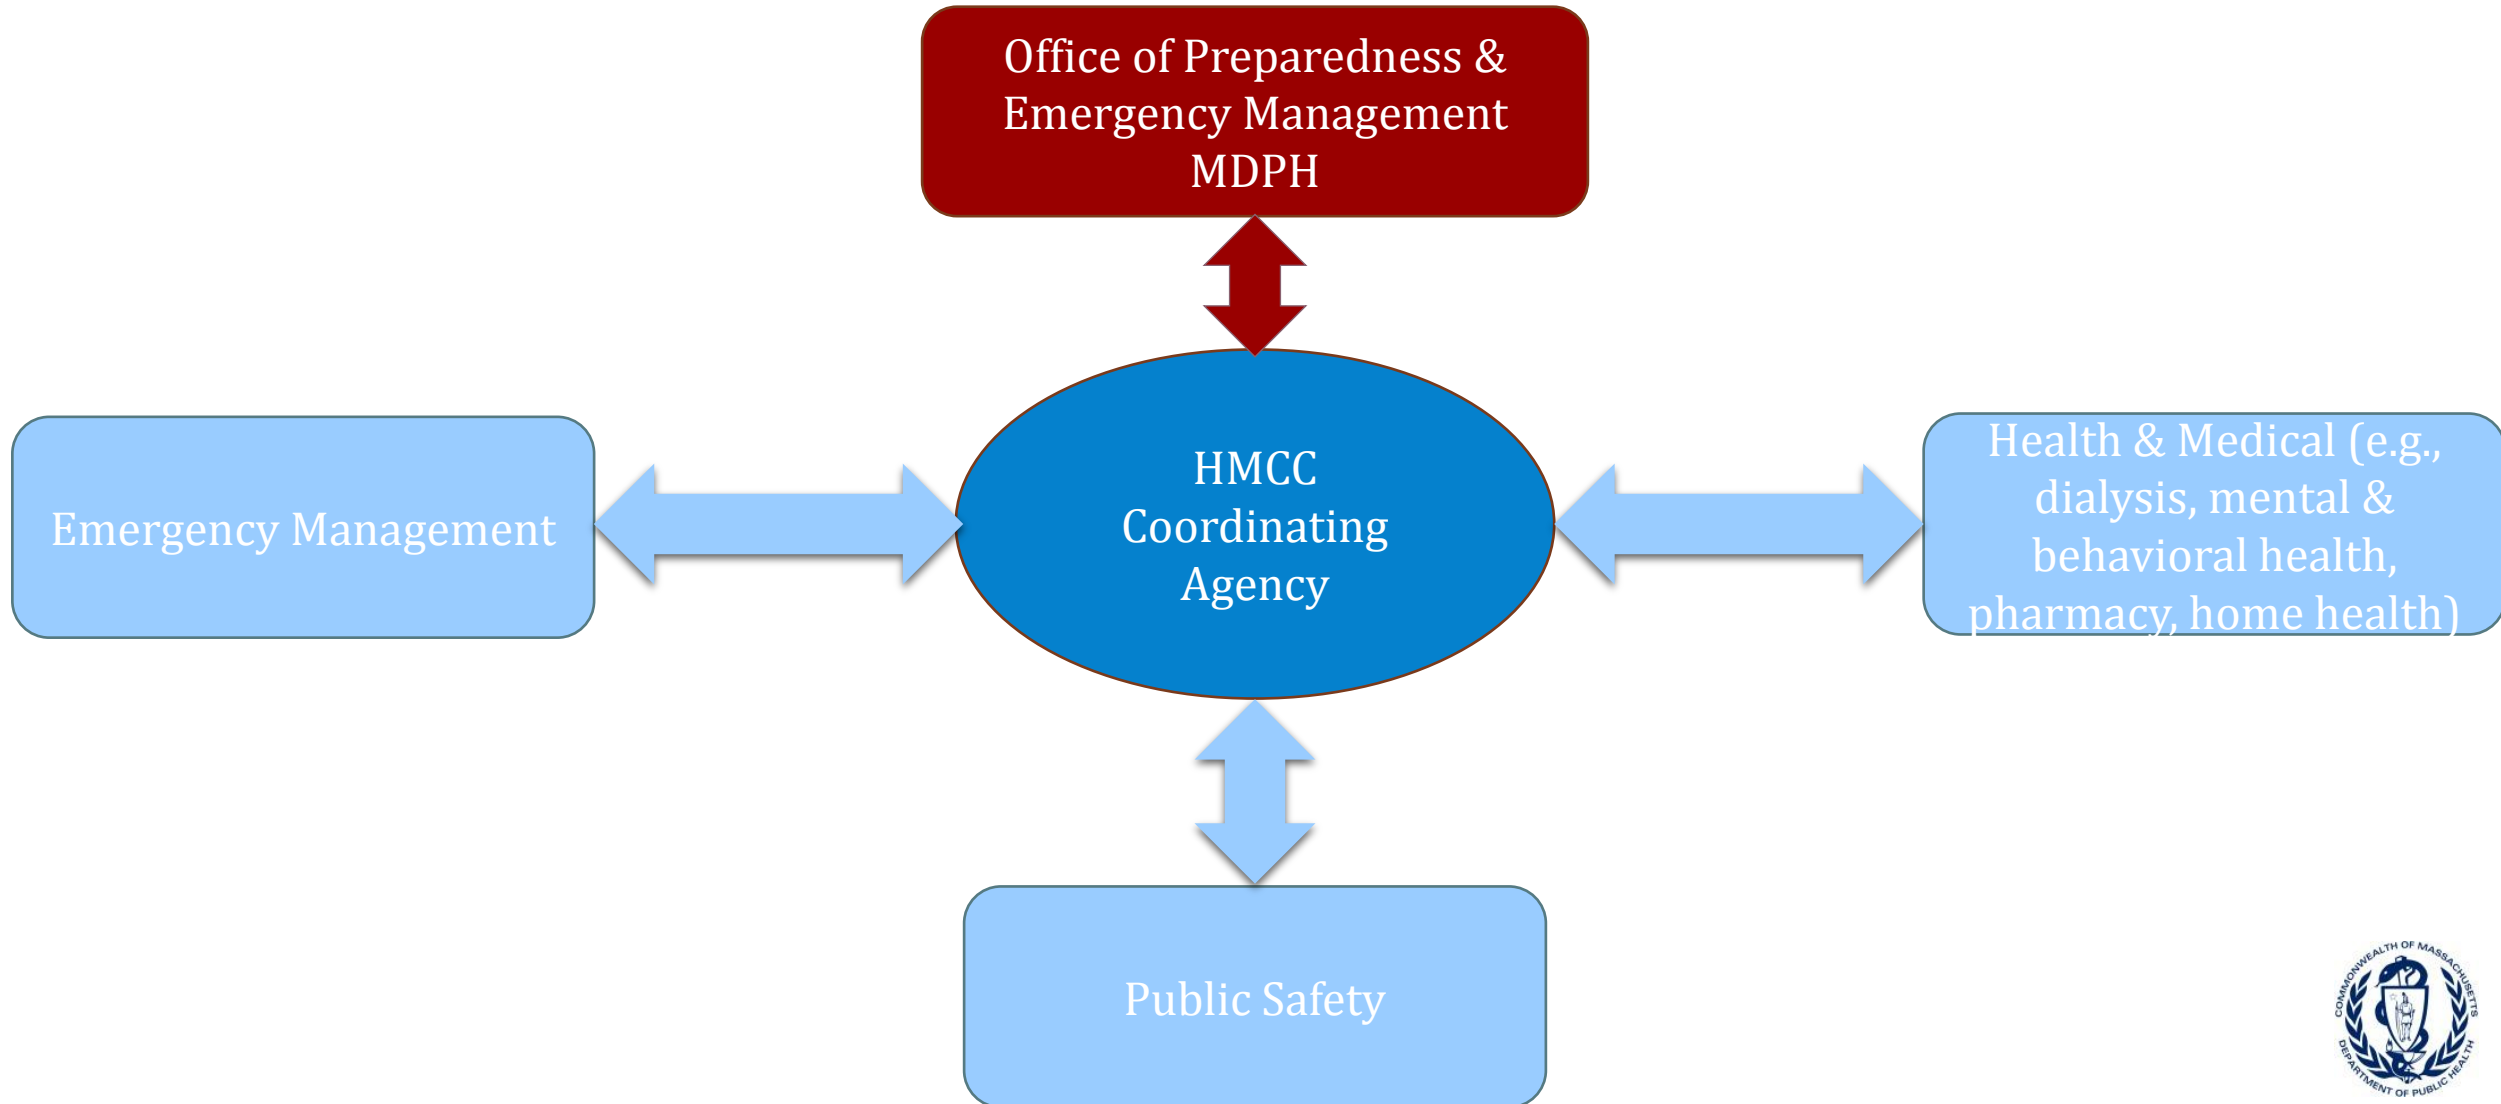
Office of Preparedness & Emergency Management MDPH

Emergency Management

HMCC Coordinating Agency

Health & Medical (e.g., dialysis, mental & behavioral health, pharmacy, home health)

Public Safety

COMMONWEALTH OF MASSACHUSETTS DEPARTMENT OF PUBLIC HEALTH